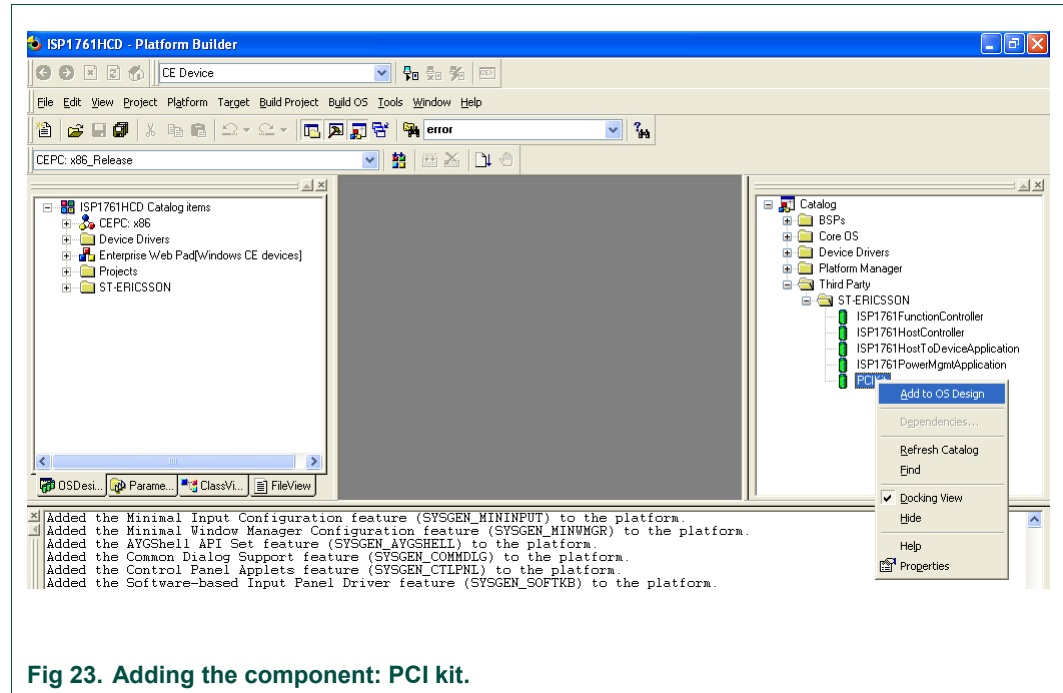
ISP1761HCD - Platform Builder

CE Device

File Edit View Project Platform Target Build Project Build OS Tools Window Help

error

CEPC: x86_Release

ISP1761HCD Catalog items
CEPC: x86
Device Drivers
Enterprise Web Pad[Windows CE devices]
Projects
ST-ERICSSON

OSDesi... Parame... ClassVi... FileView

Catalog
BSPs
Core OS
Device Drivers
Platform Manager
Third Party
ST-ERICSSON
ISP1761FunctionController
ISP1761HostController
ISP1761HostToDeviceApplication
ISP1761PowerMgmtApplication
PCIKit

Add to OS Design
Dependencies...
Refresh Catalog
Find
Docking View
Hide
Help
Properties

Added the Minimal Input Configuration feature (SYSGEN_MININPUT) to the platform.
Added the Minimal Window Manager Configuration feature (SYSGEN_MINWMGR) to the platform.
Added the AYGShell API Set feature (SYSGEN_AYGSHELL) to the platform.
Added the Common Dialog Support feature (SYSGEN_COMMDLG) to the platform.
Added the Control Panel Applets feature (SYSGEN_CTLPNL) to the platform.
Added the Software-based Input Panel Driver feature (SYSGEN_SOFTKB) to the platform.

Fig 23. Adding the component: PCI kit.